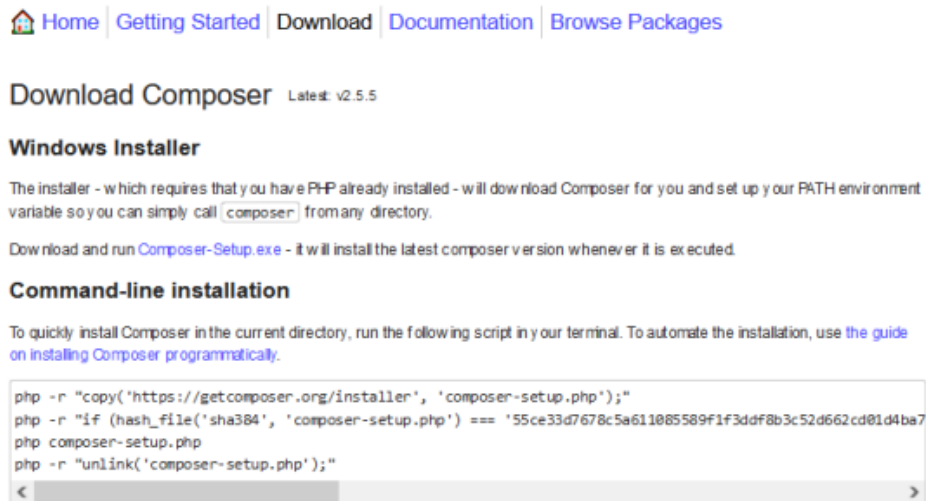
Home | Getting Started | Download | Documentation | Browse Packages

Download Composer Latest: v2.5.5

Windows Installer

The installer - which requires that you have PHP already installed - will download Composer for you and set up your PATH environment variable so you can simply call composer from any directory.

Download and run Composer-Setup.exe - it will install the latest composer version whenever it is executed.

Command-line installation

To quickly install Composer in the current directory, run the following script in your terminal. To automate the installation, use the guide on installing Composer programmatically.

php -r "copy('https://getcomposer.org/installer', 'composer-setup.php');"
php -r "if (hash_file('sha384', 'composer-setup.php') === '55ce33d7678c5a611085589f1f3ddf8b3c52d662cd01d4ba7
php composer-setup.php
php -r "unlink('composer-setup.php');"